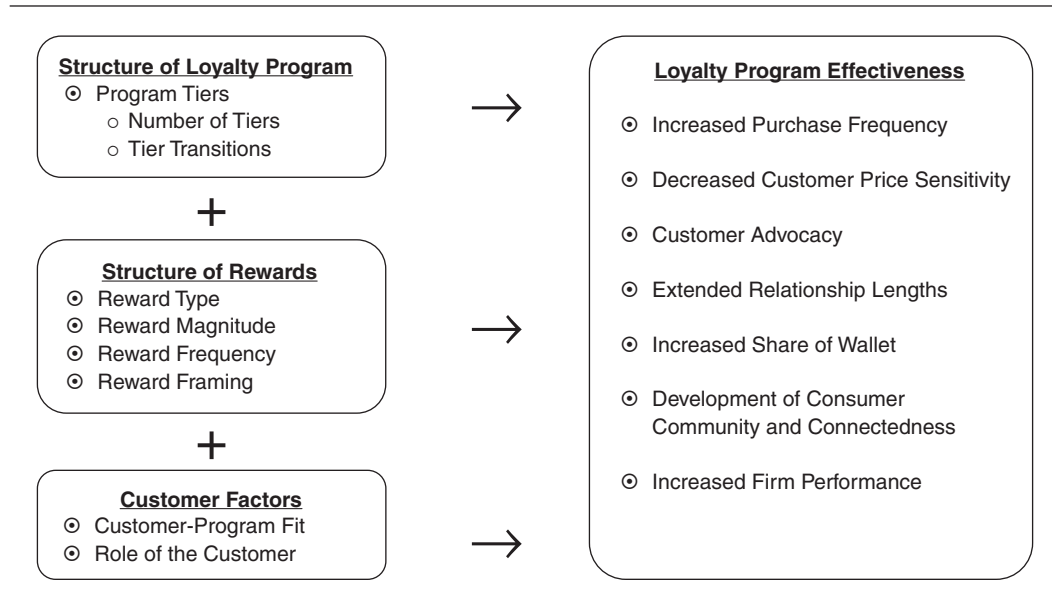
Structure of Loyalty Program
⊙ Program Tiers
○ Number of Tiers
○ Tier Transitions

+

Structure of Rewards
⊙ Reward Type
⊙ Reward Magnitude
⊙ Reward Frequency
⊙ Reward Framing

+

Customer Factors
⊙ Customer-Program Fit
⊙ Role of the Customer

→

→

→

Loyalty Program Effectiveness
⊙ Increased Purchase Frequency
⊙ Decreased Customer Price Sensitivity
⊙ Customer Advocacy
⊙ Extended Relationship Lengths
⊙ Increased Share of Wallet
⊙ Development of Consumer Community and Connectedness
⊙ Increased Firm Performance